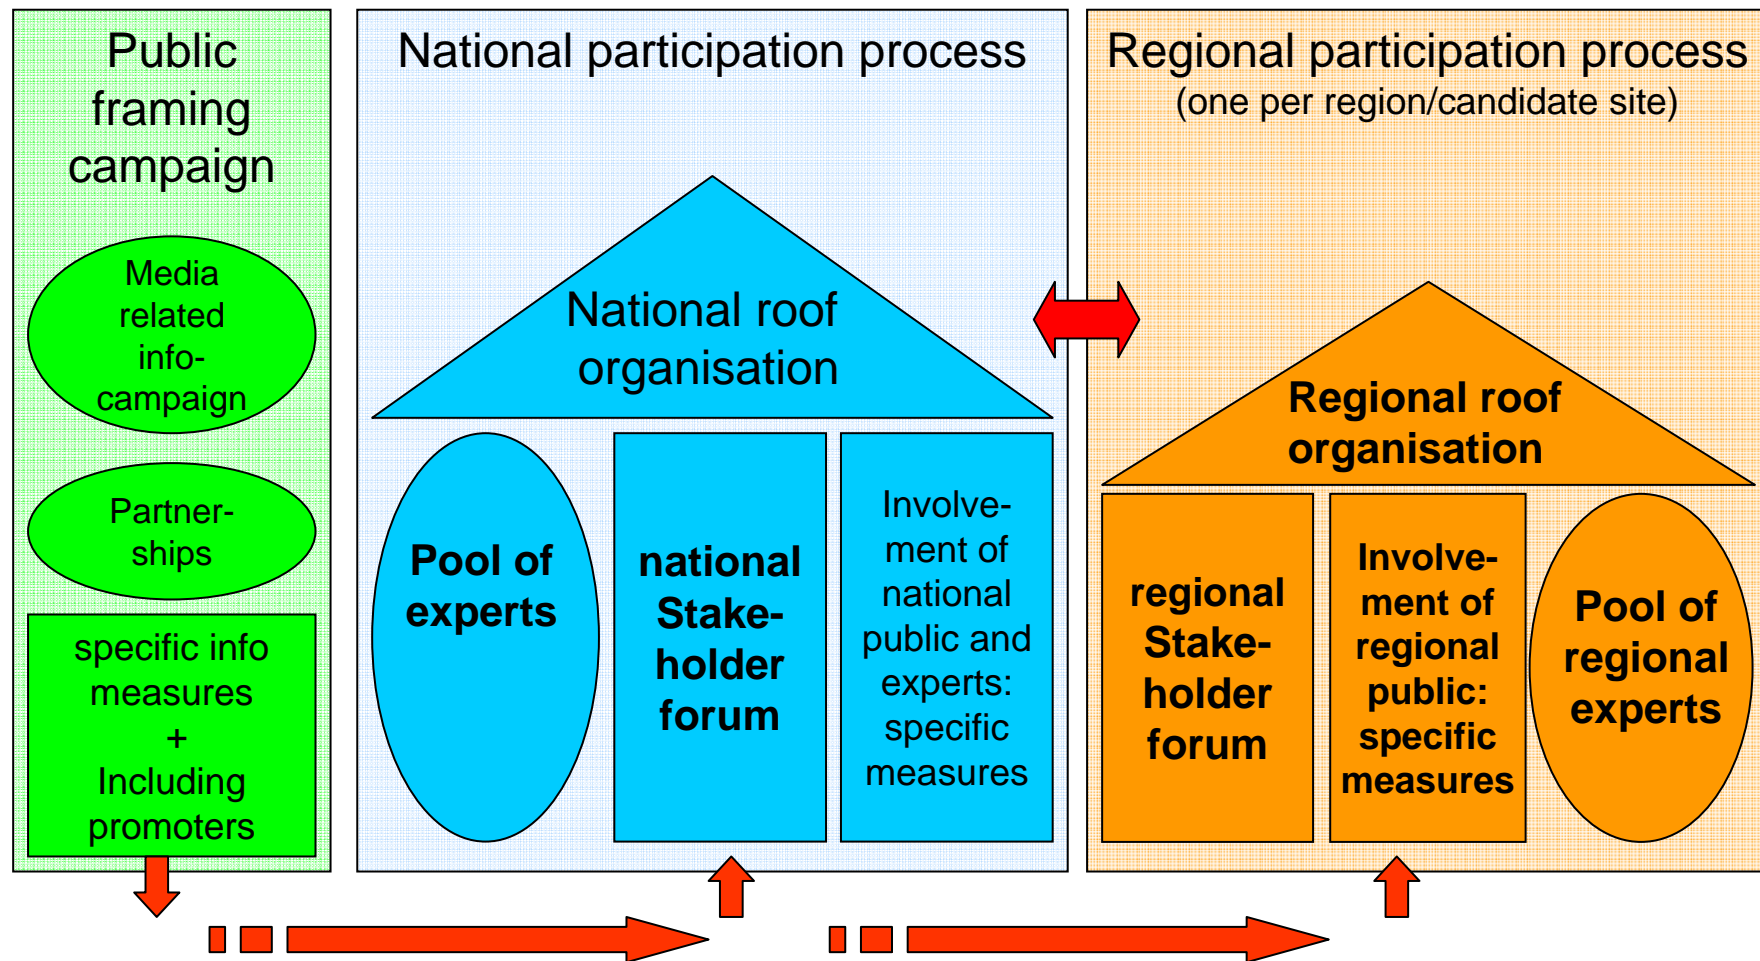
Public framing campaign

Media related info-campaign

Partner-ships

specific info measures + Including promoters

National participation process

National roof organisation

Pool of experts

national Stake-holder forum

Involve-ment of national public and experts: specific measures

Regional participation process (one per region/candidate site)

Regional roof organisation

regional Stake-holder forum

Involve-ment of regional public: specific measures

Pool of regional experts